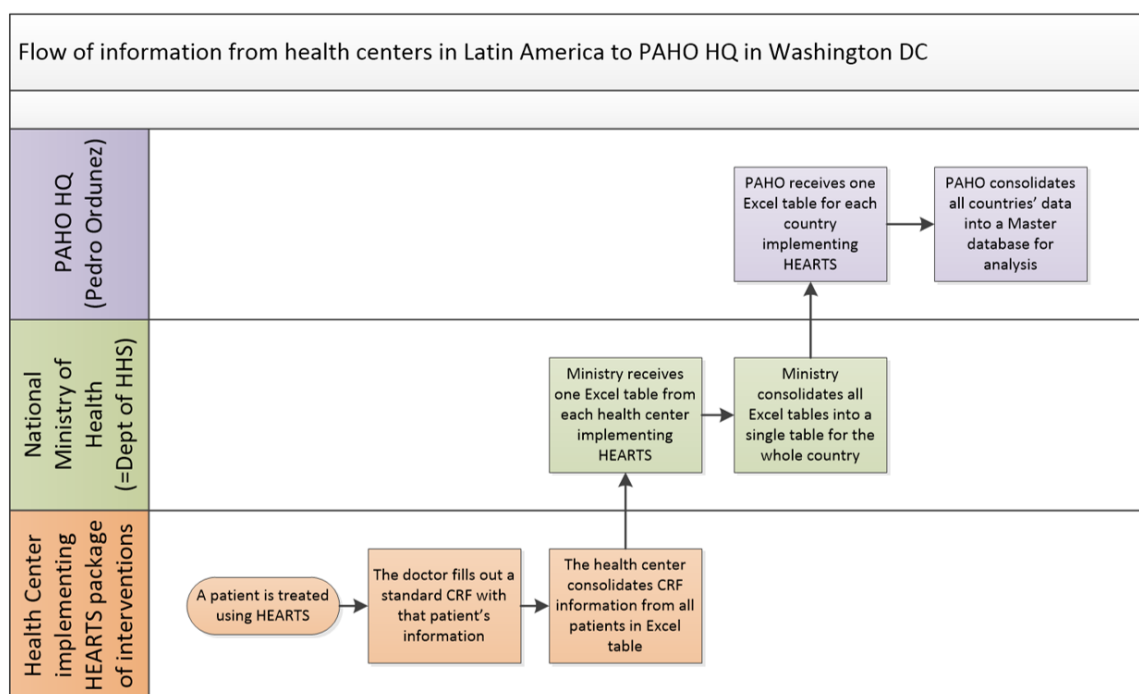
Flow of information from health centers in Latin America to PAHO HQ in Washington DC

PAHO HQ
(Pedro Ordunez)

PAHO receives one Excel table for each country implementing HEARTS

PAHO consolidates all countries' data into a Master database for analysis

National Ministry of Health
(=Dept of HHS)

Ministry receives one Excel table from each health center implementing HEARTS

Ministry consolidates all Excel tables into a single table for the whole country

Health Center implementing HEARTS package of interventions

A patient is treated using HEARTS

The doctor fills out a standard CRF with that patient's information

The health center consolidates CRF information from all patients in Excel table